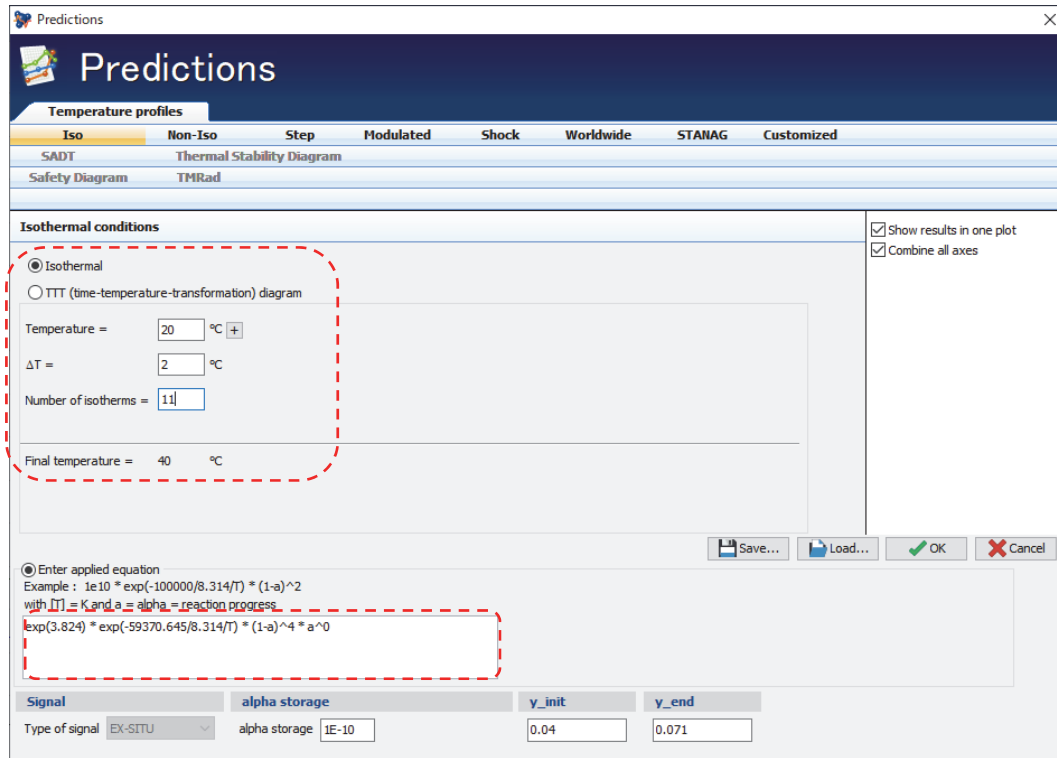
Predictions

Predictions

Temperature profiles

Iso Non-Iso Step Modulated Shock Worldwide STANAG Customized

SADT Thermal Stability Diagram

Safety Diagram TMRad

Isothermal conditions

Show results in one plot
Combine all axes

Isothermal

TTT (time-temperature-transformation) diagram

Temperature = 20 °C +

ΔT = 2 °C

Number of isotherms = 11

Final temperature = 40 °C

Save... Load... OK Cancel

Enter applied equation
Example : 1e10 * exp(-100000/8.314/T) * (1-a)^2
with [T] = K and a = alpha = reaction progress

exp(3.824) * exp(-59370.645/8.314/T) * (1-a)^4 * a^0

| Signal | alpha storage | y_init | y_end |
|---|---|---|---|
| Type of signal EX-SITU | alpha storage 1E-10 | 0.04 | 0.071 |